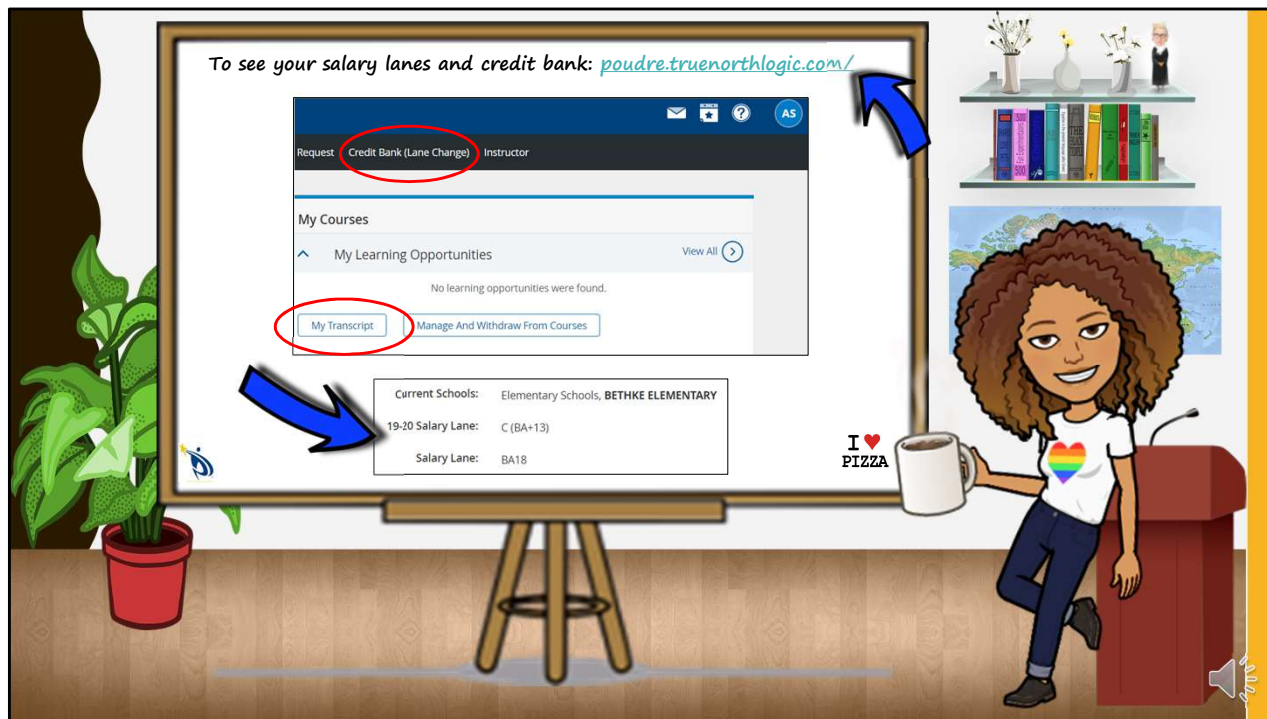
To see your salary lanes and credit bank: poudre.truenorthlogic.com/

AS

Request Credit Bank (Lane Change) Instructor

My Courses

My Learning Opportunities

View All

No learning opportunities were found.

My Transcript

Manage And Withdraw From Courses

| Current Schools: | Elementary Schools, BETHKE ELEMENTARY |
|---|---|
| 19-20 Salary Lane: | C (BA+13) |
| Salary Lane: | BA18 |

I ♥ PIZZA